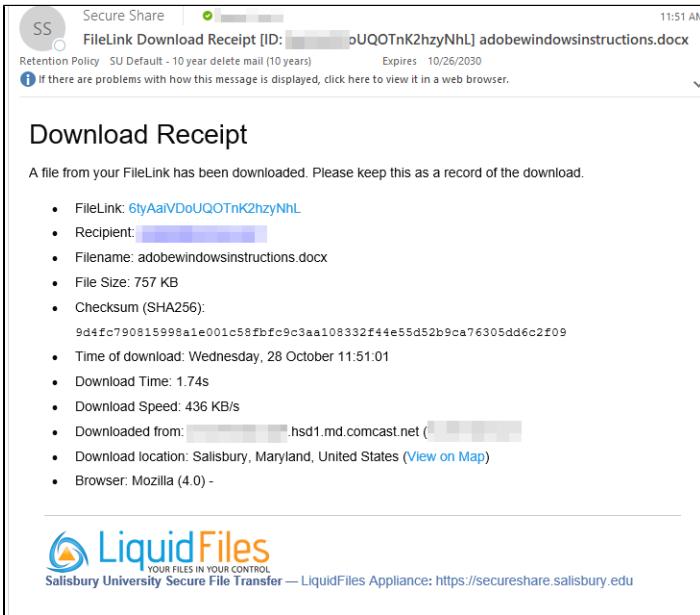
SS Secure Share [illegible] 11:51 AM

FileLink Download Receipt [ID: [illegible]oUQOTnK2hzyNhL] adobewindowsinstructions.docx

Retention Policy SU Default - 10 year delete mail (10 years) Expires 10/26/2030

If there are problems with how this message is displayed, click here to view it in a web browser.

Download Receipt

A file from your FileLink has been downloaded. Please keep this as a record of the download.

- FileLink: 6tyAaiVDoUQOTnK2hzyNhL
- Recipient: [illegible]
- Filename: adobewindowsinstructions.docx
- File Size: 757 KB
- Checksum (SHA256): 9d4fc790815998a1e001c58fbfc9c3aa108332f44e55d52b9ca76305dd6c2f09
- Time of download: Wednesday, 28 October 11:51:01
- Download Time: 1.74s
- Download Speed: 436 KB/s
- Downloaded from: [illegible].hsd1.md.comcast.net ([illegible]
- Download location: Salisbury, Maryland, United States (View on Map)
- Browser: Mozilla (4.0) -

LiquidFiles
YOUR FILES IN YOUR CONTROL
Salisbury University Secure File Transfer — LiquidFiles Appliance: https://secureshare.salisbury.edu